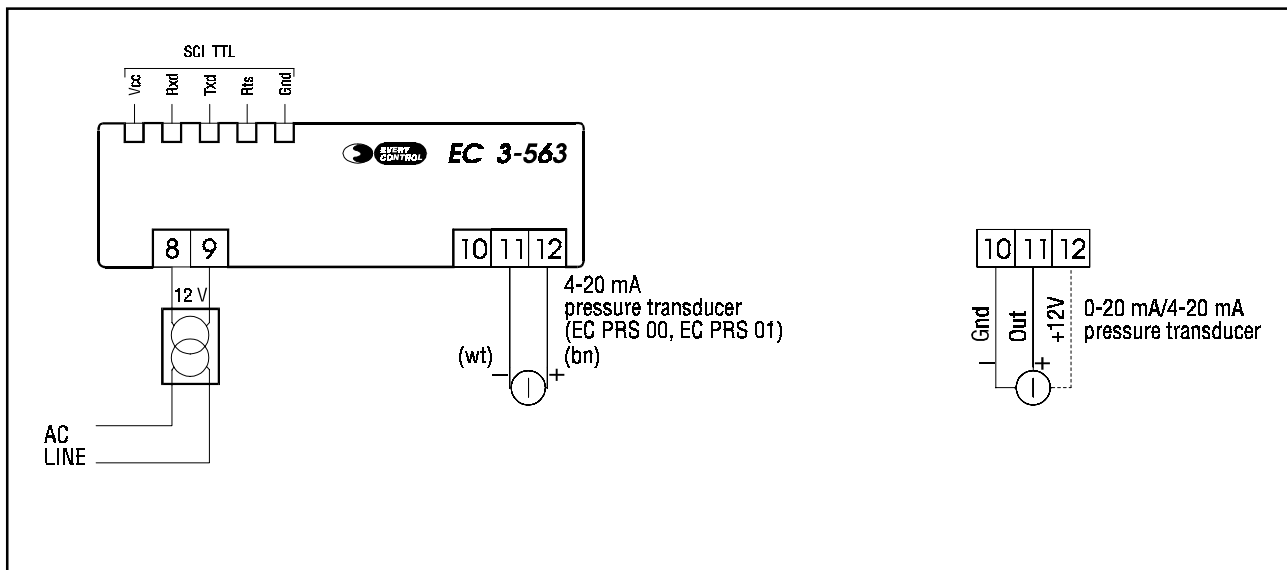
SCI TTL

Vcc Rxd Txd Rts Gnd

EVERY CONTROL EC 3-563

8 9

12 V

AC
LINE

10 11 12

4-20 mA
pressure transducer
(EC PRS 00, EC PRS 01)

(wt) (bn)

– +

10 11 12

Gnd Out +12V

0-20 mA/4-20 mA
pressure transducer

– +